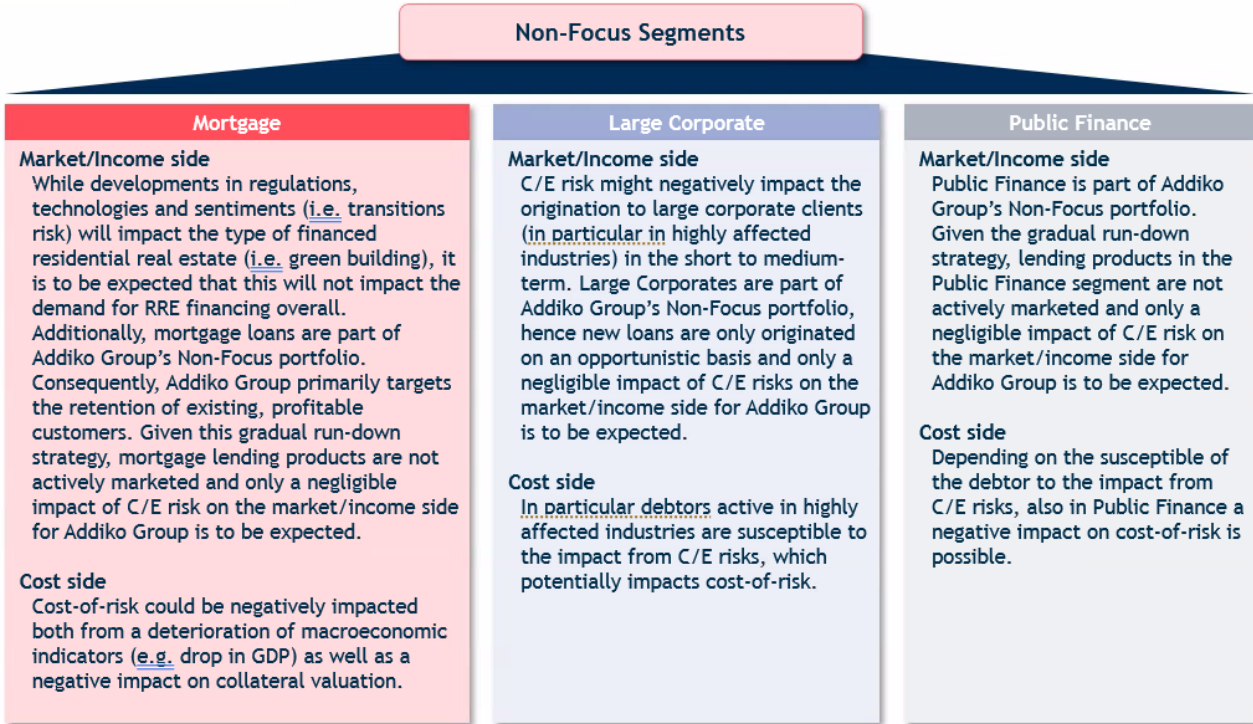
Non-Focus Segments

Mortgage

Market/Income side
While developments in regulations, technologies and sentiments (i.e. transitions risk) will impact the type of financed residential real estate (i.e. green building), it is to be expected that this will not impact the demand for RRE financing overall. Additionally, mortgage loans are part of Addiko Group's Non-Focus portfolio. Consequently, Addiko Group primarily targets the retention of existing, profitable customers. Given this gradual run-down strategy, mortgage lending products are not actively marketed and only a negligible impact of C/E risk on the market/income side for Addiko Group is to be expected.

Cost side
Cost-of-risk could be negatively impacted both from a deterioration of macroeconomic indicators (e.g. drop in GDP) as well as a negative impact on collateral valuation.

Large Corporate

Market/Income side
C/E risk might negatively impact the origination to large corporate clients (in particular in highly affected industries) in the short to medium-term. Large Corporates are part of Addiko Group's Non-Focus portfolio, hence new loans are only originated on an opportunistic basis and only a negligible impact of C/E risks on the market/income side for Addiko Group is to be expected.

Cost side
In particular debtors active in highly affected industries are susceptible to the impact from C/E risks, which potentially impacts cost-of-risk.

Public Finance

Market/Income side
Public Finance is part of Addiko Group's Non-Focus portfolio. Given the gradual run-down strategy, lending products in the Public Finance segment are not actively marketed and only a negligible impact of C/E risk on the market/income side for Addiko Group is to be expected.

Cost side
Depending on the susceptible of the debtor to the impact from C/E risks, also in Public Finance a negative impact on cost-of-risk is possible.